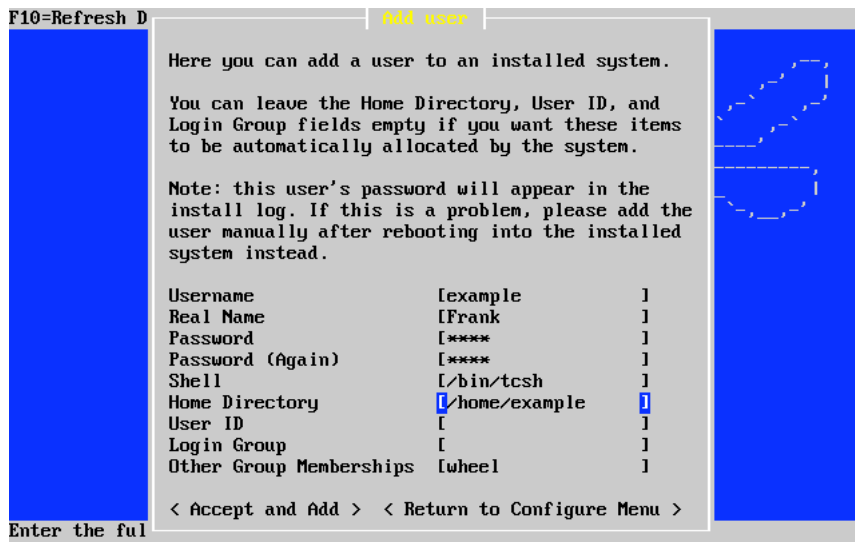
F10=Refresh D

Add user

Here you can add a user to an installed system.

You can leave the Home Directory, User ID, and Login Group fields empty if you want these items to be automatically allocated by the system.

Note: this user's password will appear in the install log. If this is a problem, please add the user manually after rebooting into the installed system instead.

| | |
|---|---|
| Username | [example ] |
| Real Name | [Frank ] |
| Password | [**** ] |
| Password (Again) | [**** ] |
| Shell | [/bin/tcsh ] |
| Home Directory | [/home/example ] |
| User ID | [ ] |
| Login Group | [ ] |
| Other Group Memberships | [wheel ] |

< Accept and Add > < Return to Configure Menu >

Enter the ful